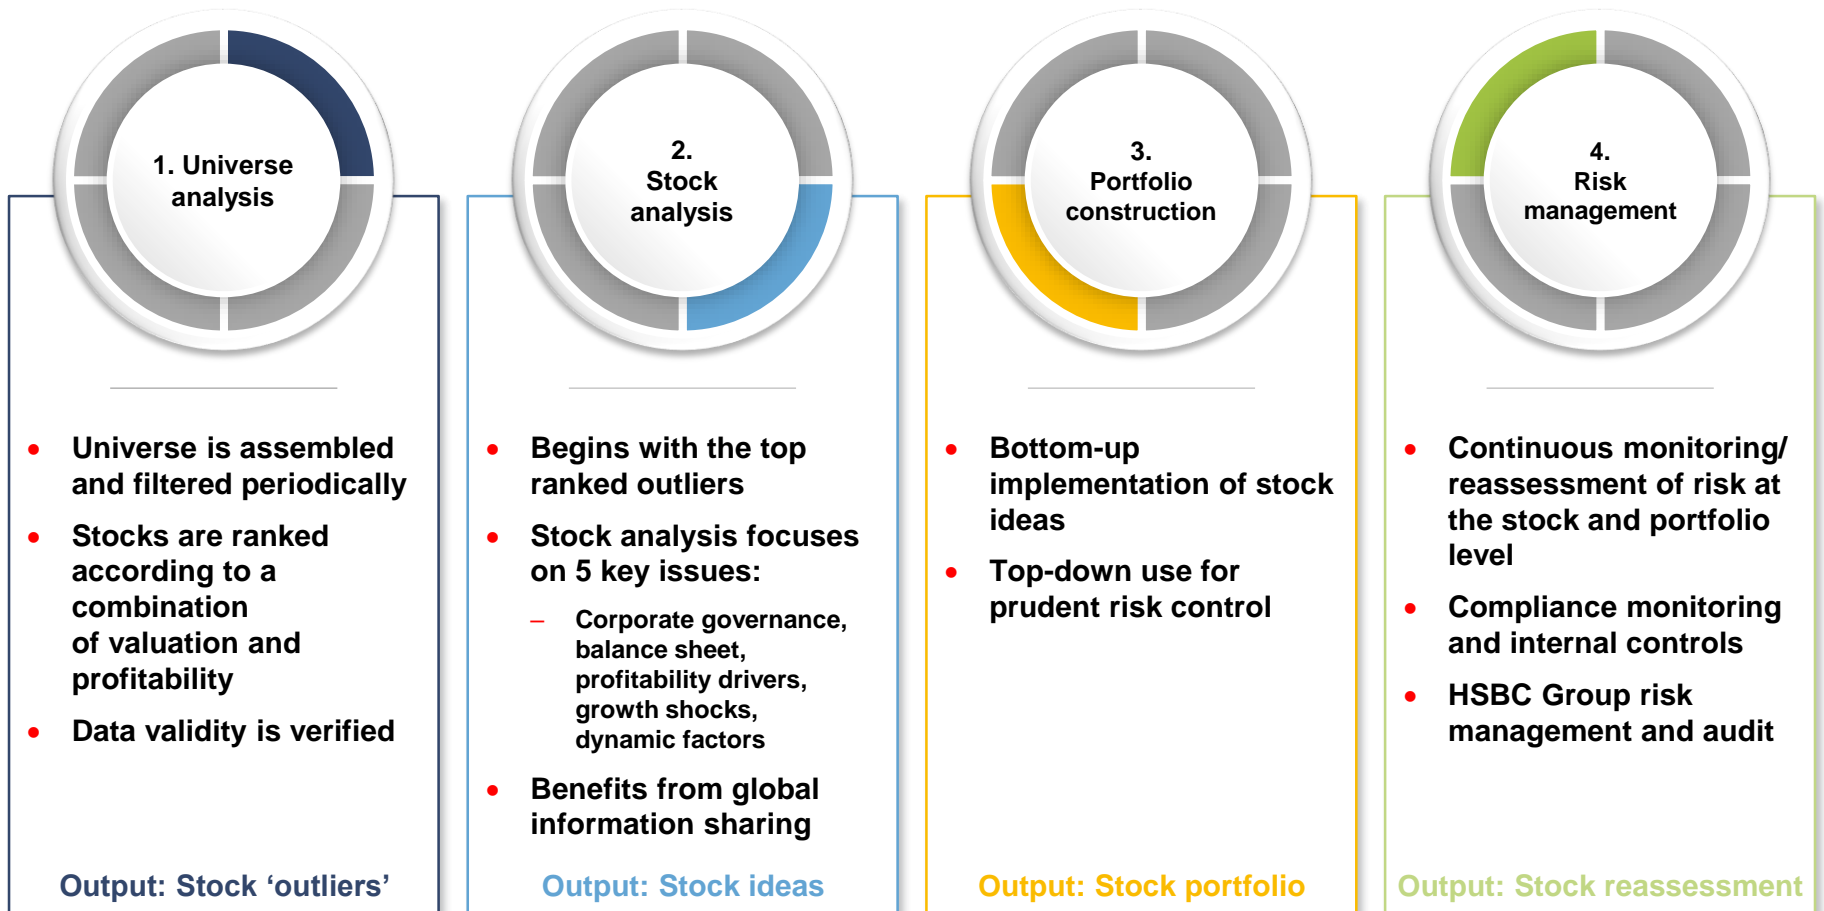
1. Universe analysis

- Universe is assembled and filtered periodically
- Stocks are ranked according to a combination of valuation and profitability
- Data validity is verified

Output: Stock ‘outliers’

2. Stock analysis

- Begins with the top ranked outliers
- Stock analysis focuses on 5 key issues:
  – Corporate governance, balance sheet, profitability drivers, growth shocks, dynamic factors
- Benefits from global information sharing

Output: Stock ideas

3. Portfolio construction

- Bottom-up implementation of stock ideas
- Top-down use for prudent risk control

Output: Stock portfolio

4. Risk management

- Continuous monitoring/ reassessment of risk at the stock and portfolio level
- Compliance monitoring and internal controls
- HSBC Group risk management and audit

Output: Stock reassessment